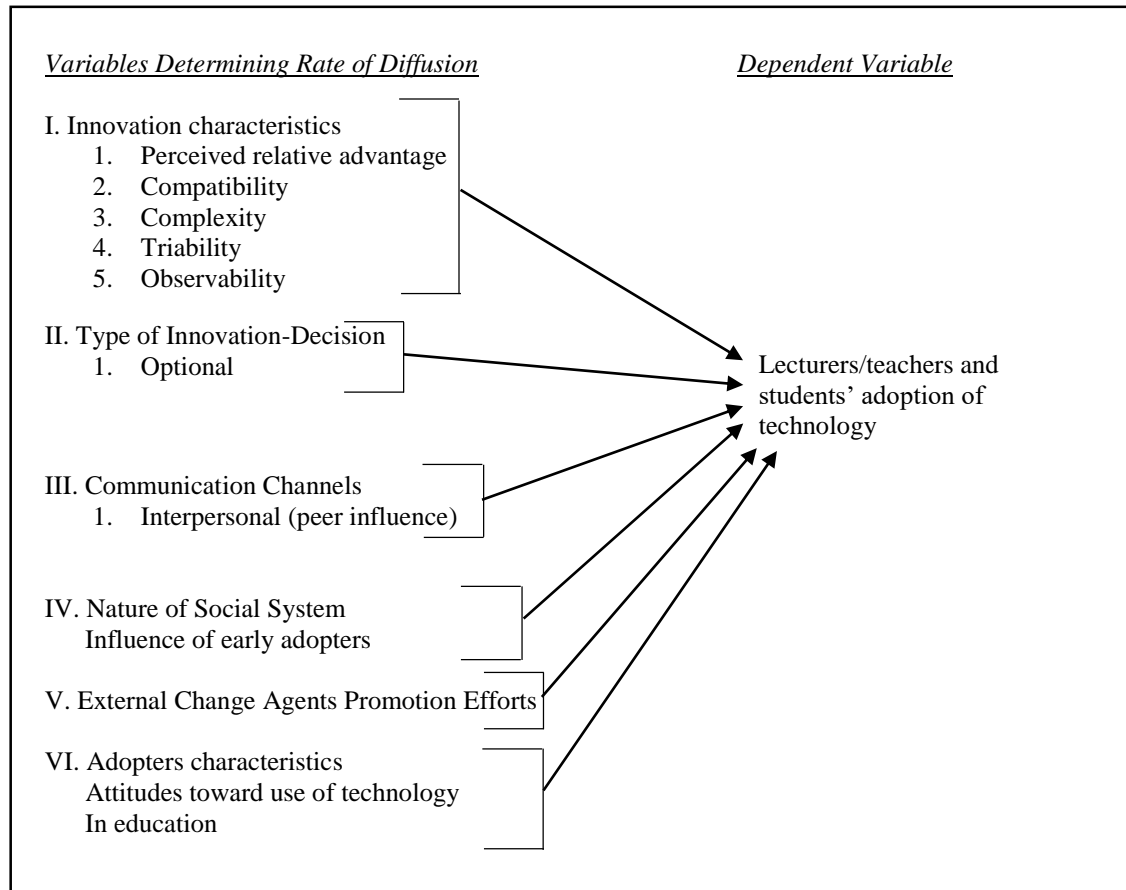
Variables Determining Rate of Diffusion

Dependent Variable

I. Innovation characteristics
1. Perceived relative advantage
2. Compatibility
3. Complexity
4. Triability
5. Observability

II. Type of Innovation-Decision
1. Optional

III. Communication Channels
1. Interpersonal (peer influence)

IV. Nature of Social System
Influence of early adopters

V. External Change Agents Promotion Efforts

VI. Adopters characteristics
Attitudes toward use of technology
In education

Lecturers/teachers and students' adoption of technology